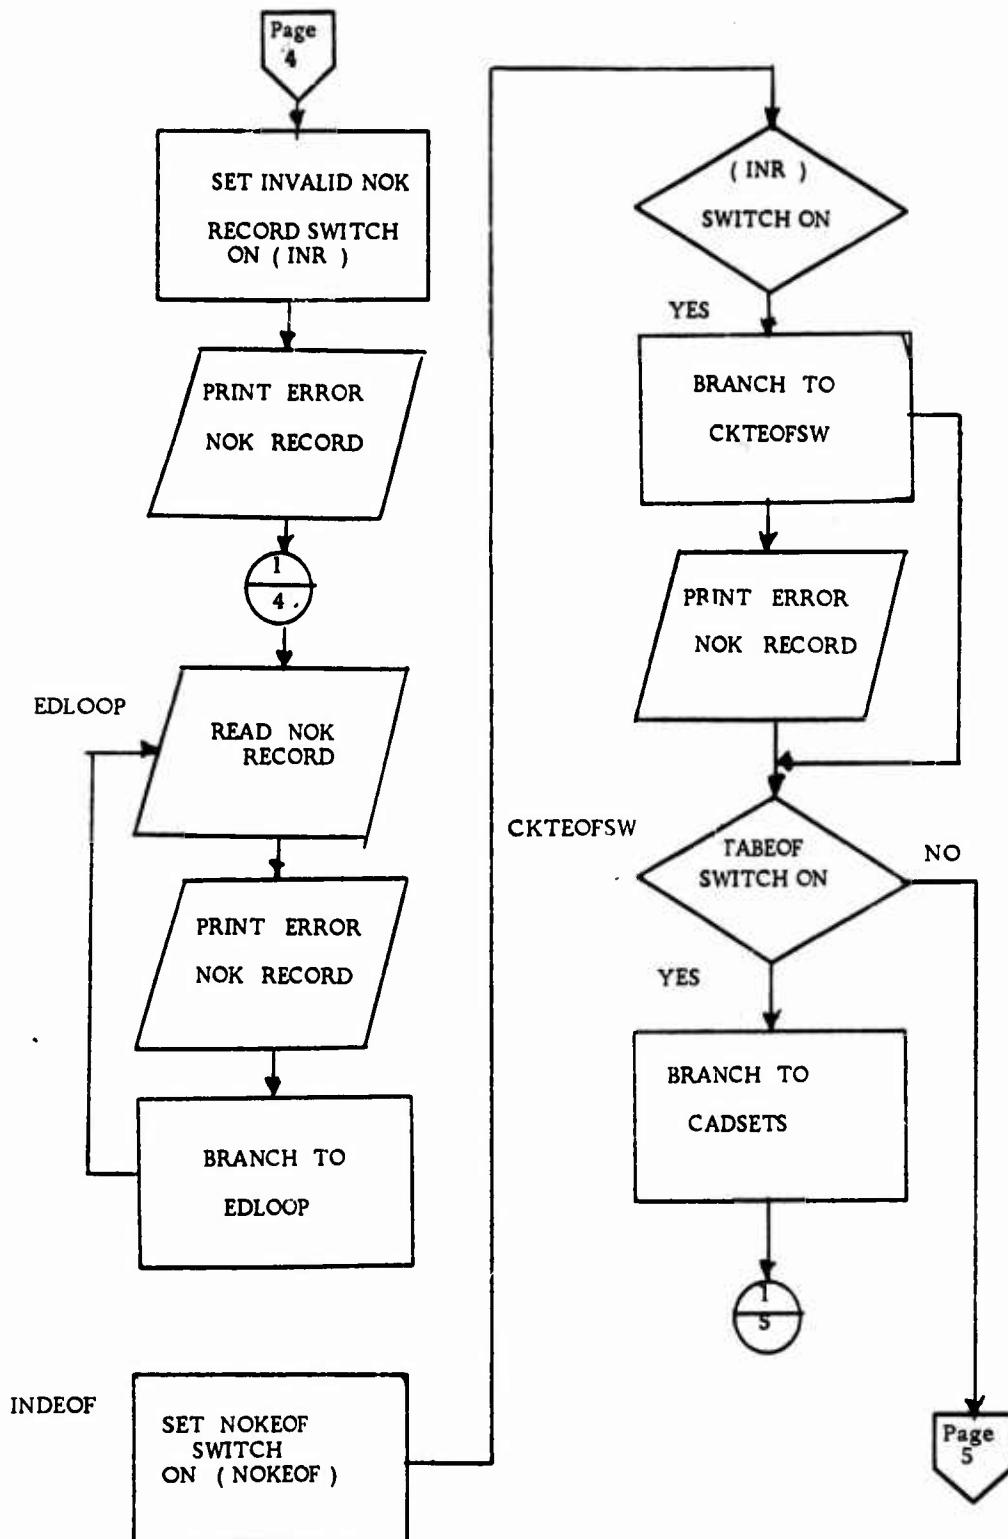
Page 4

SET INVALID NOK RECORD SWITCH ON ( INR )

PRINT ERROR NOK RECORD

1
4

EDLOOP

READ NOK RECORD

PRINT ERROR NOK RECORD

BRANCH TO EDLOOP

INDEOF

SET NOKEOF SWITCH ON ( NOKEOF )

( INR ) SWITCH ON

YES

BRANCH TO CKTEOFSW

PRINT ERROR NOK RECORD

CKTEOFSW

TABEOF SWITCH ON

NO

YES

BRANCH TO CADSETS

1
5

Page 5